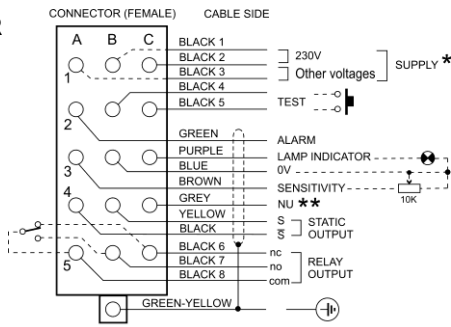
CONNECTOR (FEMALE)
CABLE SIDE

A B C
1
2
3
4
5

BLACK 1
BLACK 2
BLACK 3
BLACK 4
BLACK 5
GREEN
PURPLE
BLUE
BROWN
GREY
YELLOW
BLACK
BLACK 6
BLACK 7
BLACK 8
GREEN-YELLOW

230V
Other voltages
SUPPLY *
TEST
ALARM
LAMP INDICATOR
0V
SENSITIVITY
10K
NU **
S
$\overline{S}$
STATIC OUTPUT
nc
no
com
RELAY OUTPUT